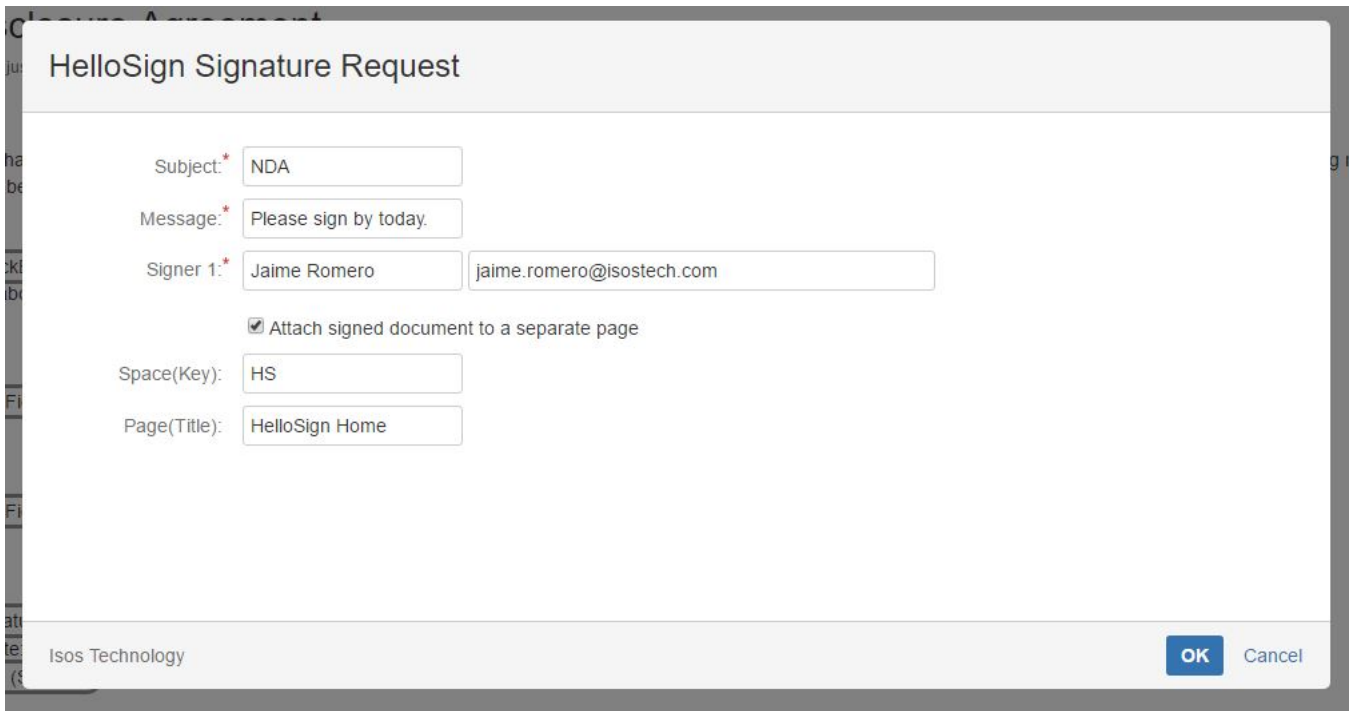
HelloSign Signature Request

Subject:* NDA

Message:* Please sign by today.

Signer 1:* Jaime Romero jaime.romero@isostech.com

Attach signed document to a separate page

Space(Key): HS

Page(Title): HelloSign Home

Isos Technology

OK Cancel